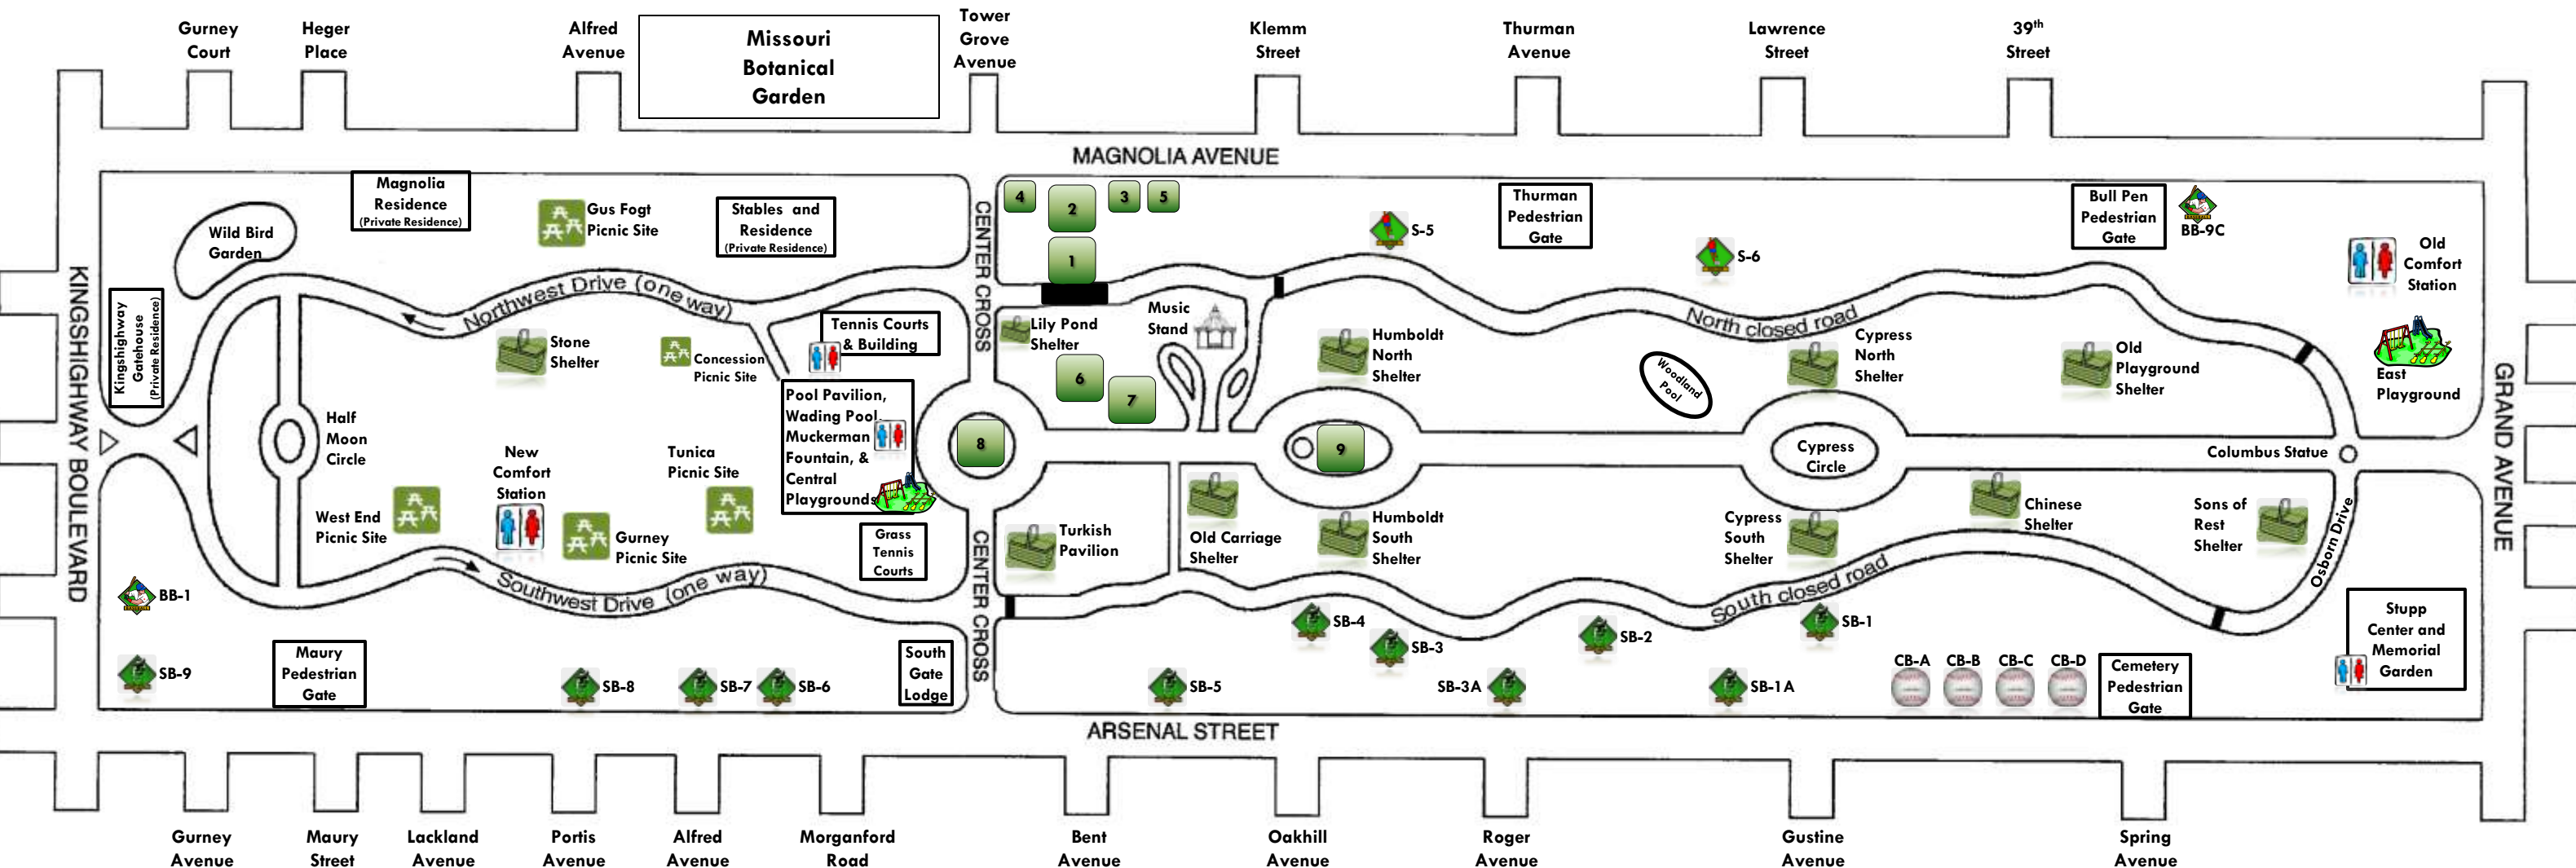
Gurney Court
Heger Place
Alfred Avenue
Missouri Botanical Garden
Tower Grove Avenue
Klemm Street
Thurman Avenue
Lawrence Street
39$^{th}$ Street

MAGNOLIA AVENUE

Magnolia Residence (Private Residence)
Wild Bird Garden
Gus Fogt Picnic Site
Stables and Residence (Private Residence)
4
2
3
5
1
S-5
Thurman Pedestrian Gate
S-6
Bull Pen Pedestrian Gate
BB-9C
Old Comfort Station

KINGSHIGHWAY BOULEVARD
Kingshighway Gatehouse (Private Residence)
Northwest Drive (one way)
Stone Shelter
Concession Picnic Site
Tennis Courts & Building
CENTER CROSS
Lily Pond Shelter
Music Stand
Humboldt North Shelter
North closed road
Woodland Pool
Cypress North Shelter
Old Playground Shelter
East Playground
GRAND AVENUE

Half Moon Circle
New Comfort Station
Tunica Picnic Site
Pool Pavilion, Wading Pool, Muckerman Fountain, & Central Playgrounds
6
7
8
9
Cypress Circle
Columbus Statue

West End Picnic Site
Gurney Picnic Site
Grass Tennis Courts
Turkish Pavilion
Old Carriage Shelter
Humboldt South Shelter
Cypress South Shelter
Chinese Shelter
Sons of Rest Shelter
Osborn Drive

BB-1
Southwest Drive (one way)
CENTER CROSS
SB-4
SB-3
SB-2
South closed road
SB-1
Stupp Center and Memorial Garden

SB-9
Maury Pedestrian Gate
SB-8
SB-7
SB-6
South Gate Lodge
SB-5
SB-3A
SB-1A
CB-A
CB-B
CB-C
CB-D
Cemetery Pedestrian Gate

ARSENAL STREET

Gurney Avenue
Maury Street
Lackland Avenue
Portis Avenue
Alfred Avenue
Morganford Road
Bent Avenue
Oakhill Avenue
Roger Avenue
Gustine Avenue
Spring Avenue